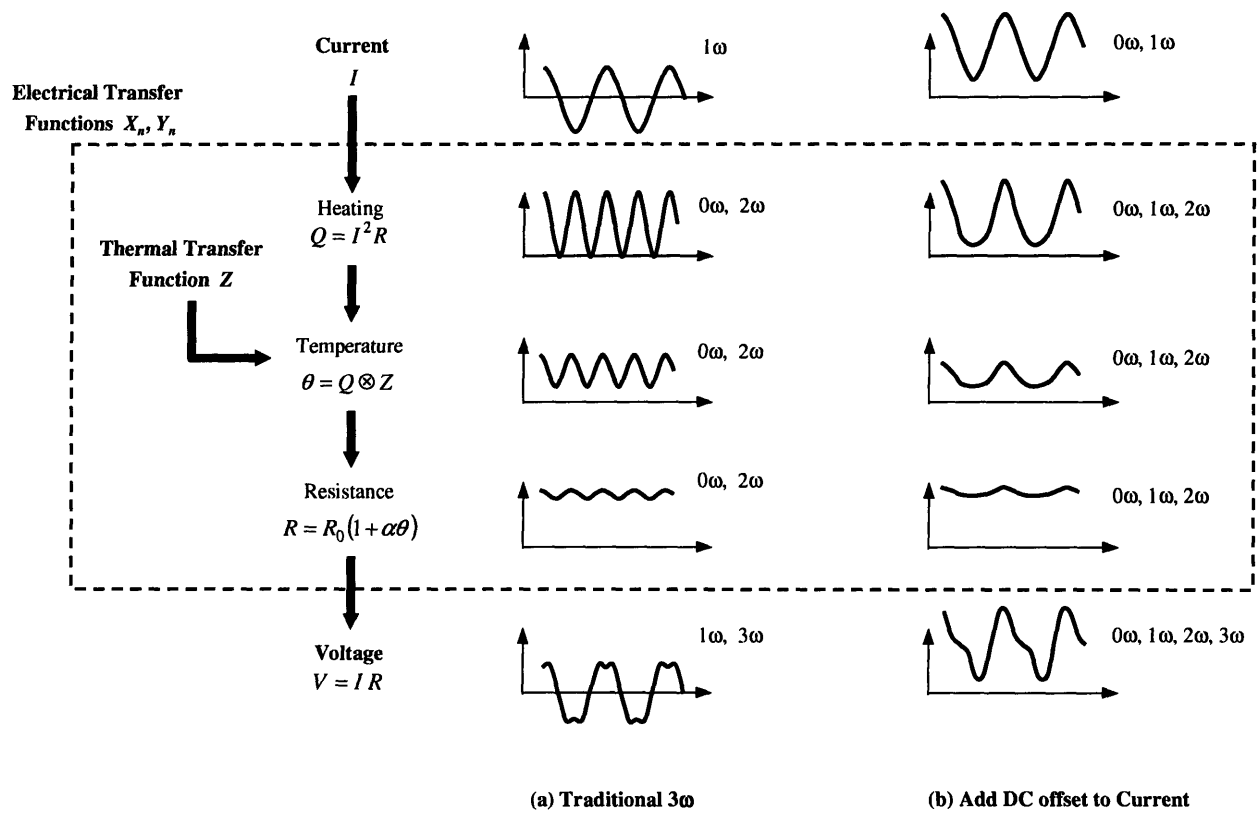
Current
$I$

1ω

0ω, 1ω

Electrical Transfer Functions $X_n$, $Y_n$

Heating
$Q = I^2 R$

0ω, 2ω

0ω, 1ω, 2ω

Thermal Transfer Function $Z$

Temperature
$\theta = Q \otimes Z$

0ω, 2ω

0ω, 1ω, 2ω

Resistance
$R = R_0(1+\alpha\theta)$

0ω, 2ω

0ω, 1ω, 2ω

Voltage
$V = I R$

1ω, 3ω

0ω, 1ω, 2ω, 3ω

(a) Traditional 3ω

(b) Add DC offset to Current